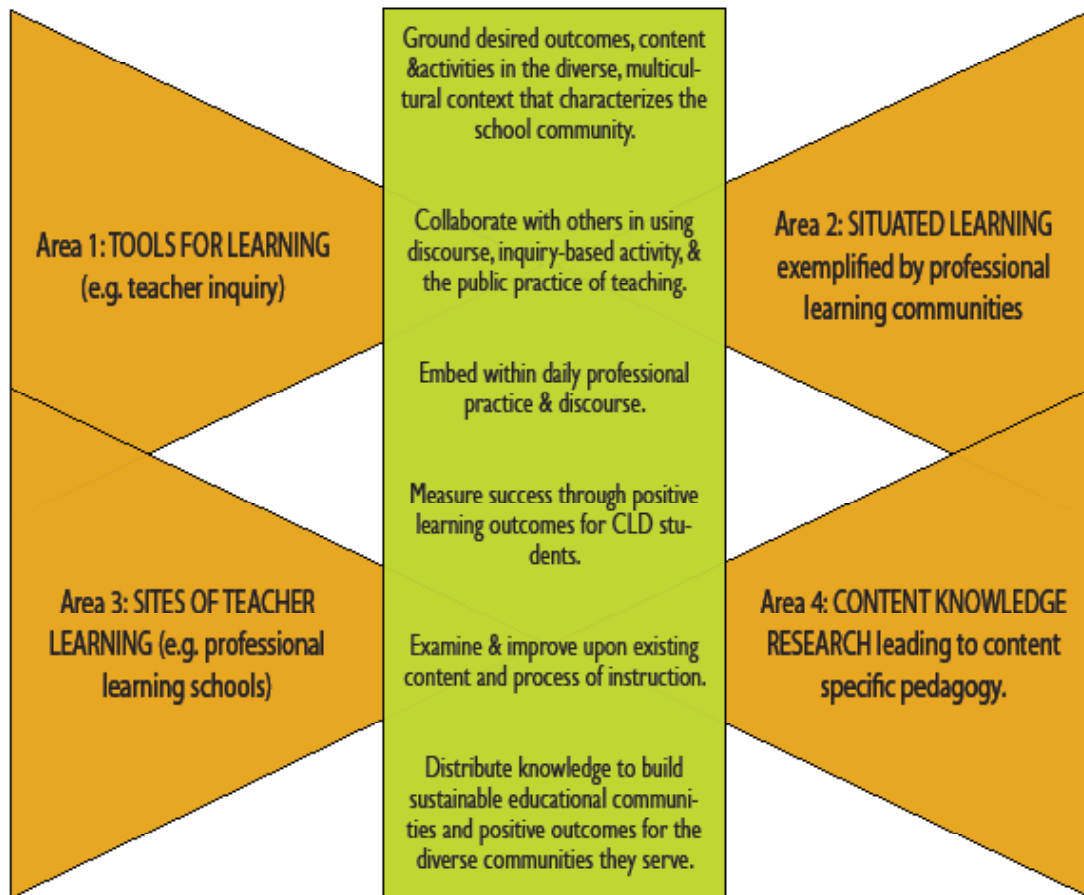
Area 1: TOOLS FOR LEARNING (e.g. teacher inquiry)

Ground desired outcomes, content &activities in the diverse, multicultural context that characterizes the school community.

Collaborate with others in using discourse, inquiry-based activity, & the public practice of teaching.

Embed within daily professional practice & discourse.

Measure success through positive learning outcomes for CLD students.

Examine & improve upon existing content and process of instruction.

Distribute knowledge to build sustainable educational communities and positive outcomes for the diverse communities they serve.

Area 2: SITUATED LEARNING exemplified by professional learning communities

Area 3: SITES OF TEACHER LEARNING (e.g. professional learning schools)

Area 4: CONTENT KNOWLEDGE RESEARCH leading to content specific pedagogy.